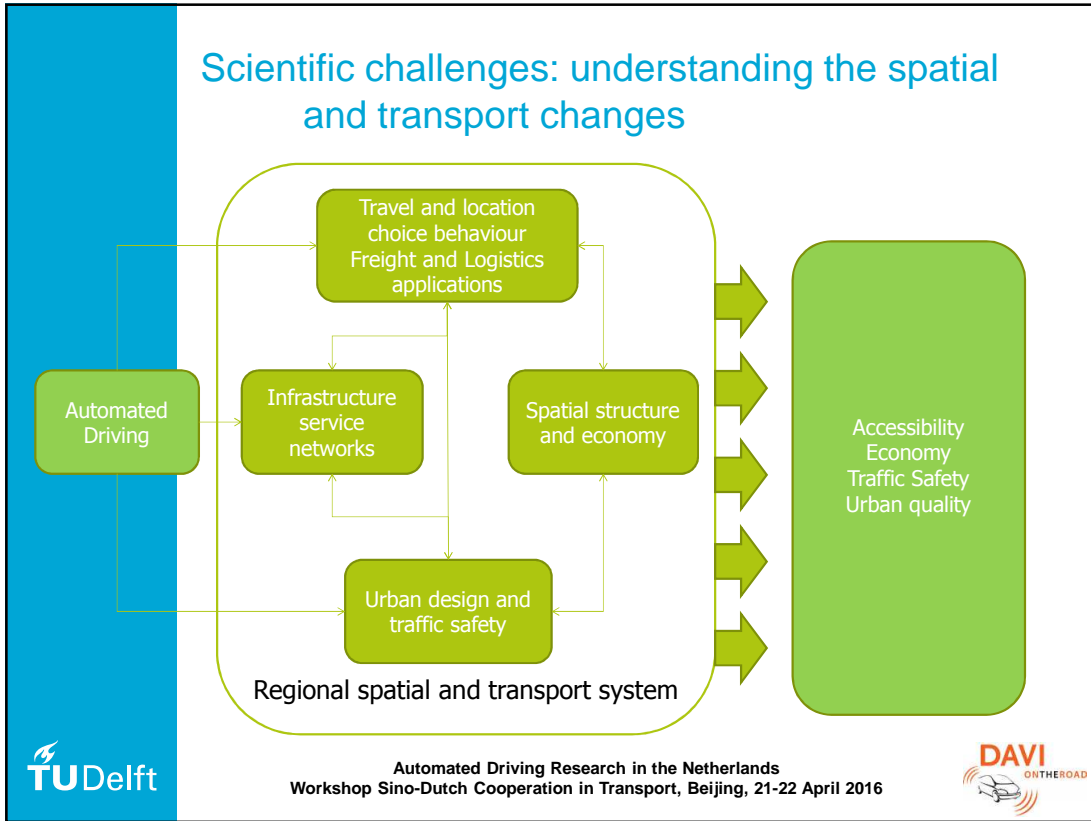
Scientific challenges: understanding the spatial and transport changes

Travel and location choice behaviour
Freight and Logistics applications

Automated Driving

Infrastructure service networks

Spatial structure and economy

Urban design and traffic safety

Regional spatial and transport system

Accessibility
Economy
Traffic Safety
Urban quality

TUDelft

Automated Driving Research in the Netherlands
Workshop Sino-Dutch Cooperation in Transport, Beijing, 21-22 April 2016

DAVI ONTHEROAD